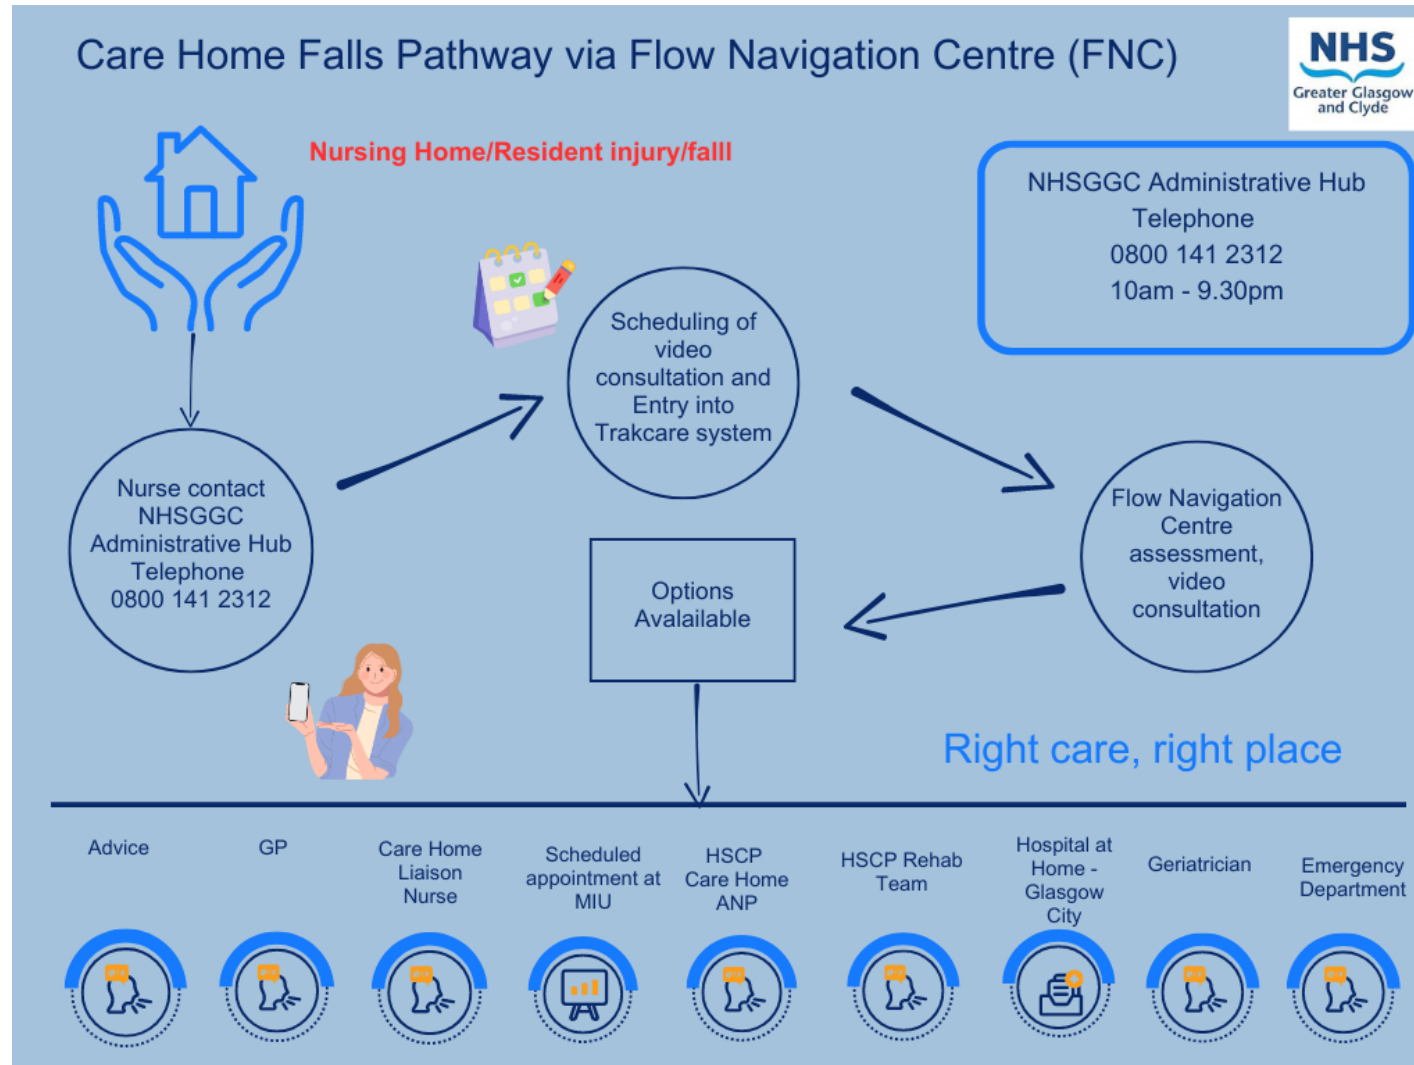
Care Home Falls Pathway via Flow Navigation Centre (FNC)

NHS
Greater Glasgow and Clyde

Nursing Home/Resident injury/falll

NHSGGC Administrative Hub
Telephone
0800 141 2312
10am - 9.30pm

Nurse contact NHSGGC Administrative Hub Telephone 0800 141 2312

Scheduling of video consultation and Entry into Trakcare system

Flow Navigation Centre assessment, video consultation

Options Avalailable

Right care, right place

Advice

GP

Care Home Liaison Nurse

Scheduled appointment at MIU

HSCP Care Home ANP

HSCP Rehab Team

Hospital at Home - Glasgow City

Geriatrician

Emergency Department